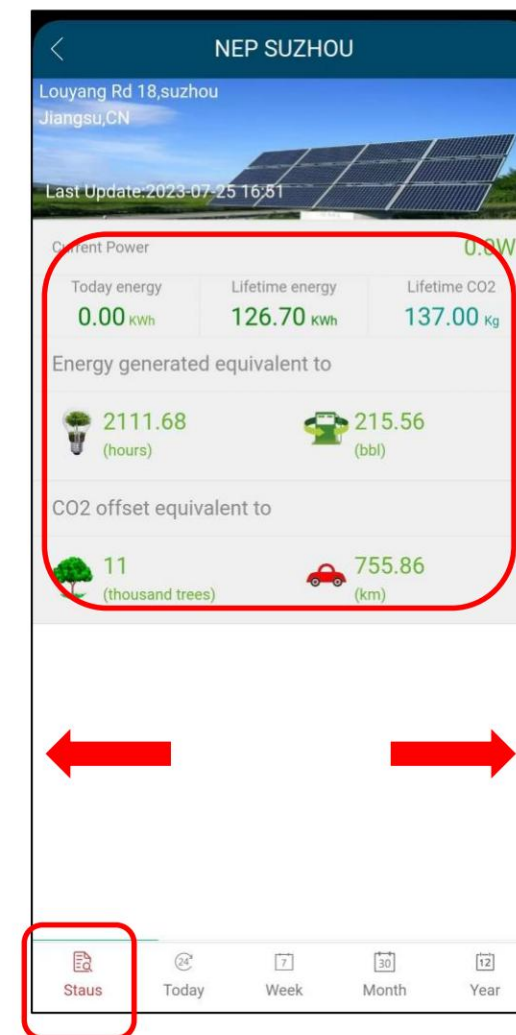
NEP SUZHOU

Louyang Rd 18,suzhou
Jiangsu,CN

Last Update:2023-07-25 16:51

Current Power 0.0W

| Today energy | Lifetime energy | Lifetime CO2 |
|---|---|---|
| 0.00 KWh | 126.70 KWh | 137.00 Kg |

Energy generated equivalent to

2111.68 (hours)

215.56 (bbl)

CO2 offset equivalent to

11 (thousand trees)

755.86 (km)

Staus

24 Today

7 Week

30 Month

12 Year